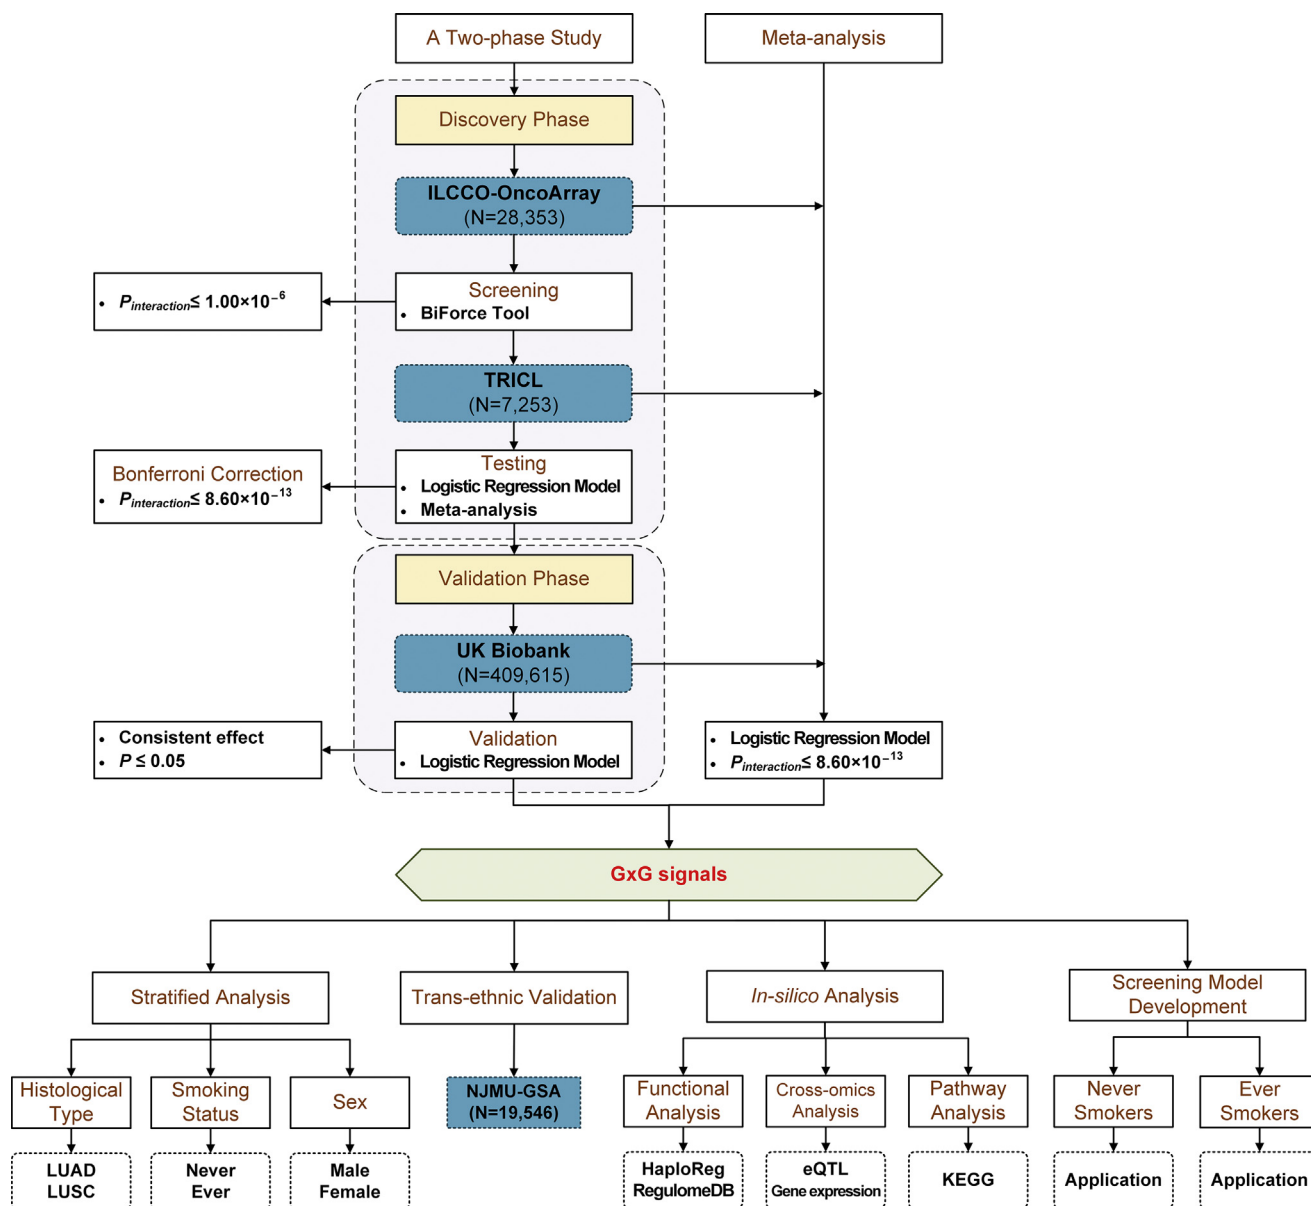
A Two-phase Study

Meta-analysis

Discovery Phase

ILCCO-OncoArray (N=28,353)

• $P_{interaction}$≤ 1.00×10$^{-6}$

Screening
• BiForce Tool

TRICL (N=7,253)

Bonferroni Correction
• $P_{interaction}$≤ 8.60×10$^{-13}$

Testing
• Logistic Regression Model
• Meta-analysis

Validation Phase

UK Biobank (N=409,615)

• Consistent effect
• $P$ ≤ 0.05

Validation
• Logistic Regression Model

• Logistic Regression Model
• $P_{interaction}$≤ 8.60×10$^{-13}$

GxG signals

Stratified Analysis

Trans-ethnic Validation

In-silico Analysis

Screening Model Development

Histological Type

Smoking Status

Sex

NJMU-GSA (N=19,546)

Functional Analysis

Cross-omics Analysis

Pathway Analysis

Never Smokers

Ever Smokers

LUAD LUSC

Never Ever

Male Female

HaploReg RegulomeDB

eQTL Gene expression

KEGG

Application

Application